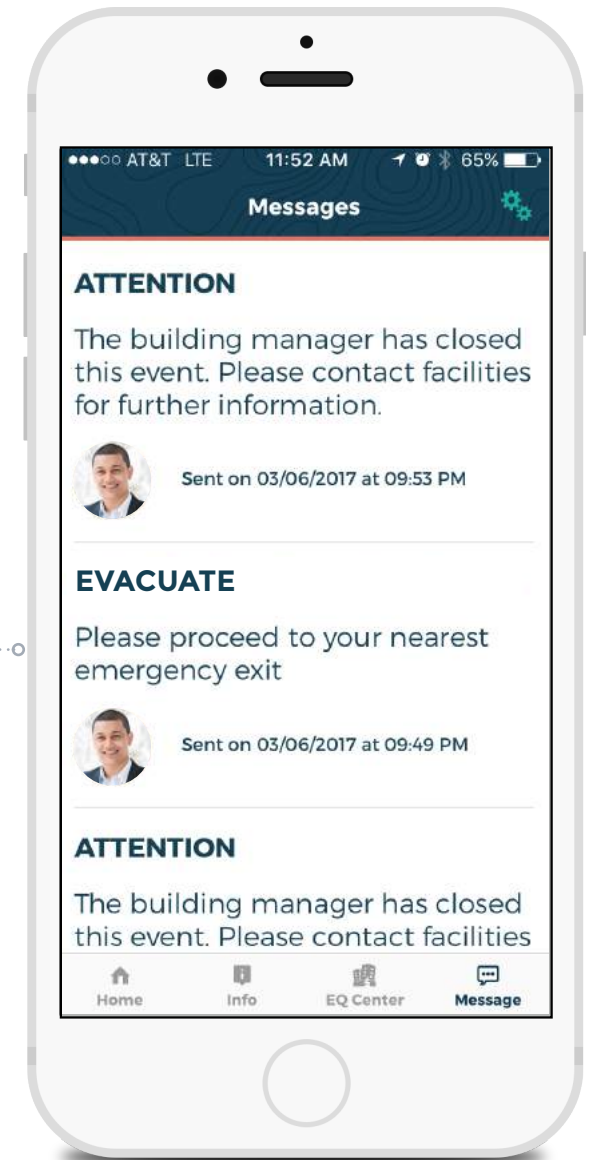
●●●○○ AT&T LTE 11:52 AM 65%

Messages

ATTENTION

The building manager has closed this event. Please contact facilities for further information.

Sent on 03/06/2017 at 09:53 PM

EVACUATE

Please proceed to your nearest emergency exit

Sent on 03/06/2017 at 09:49 PM

ATTENTION

The building manager has closed this event. Please contact facilities

Home
Info
EQ Center
Message